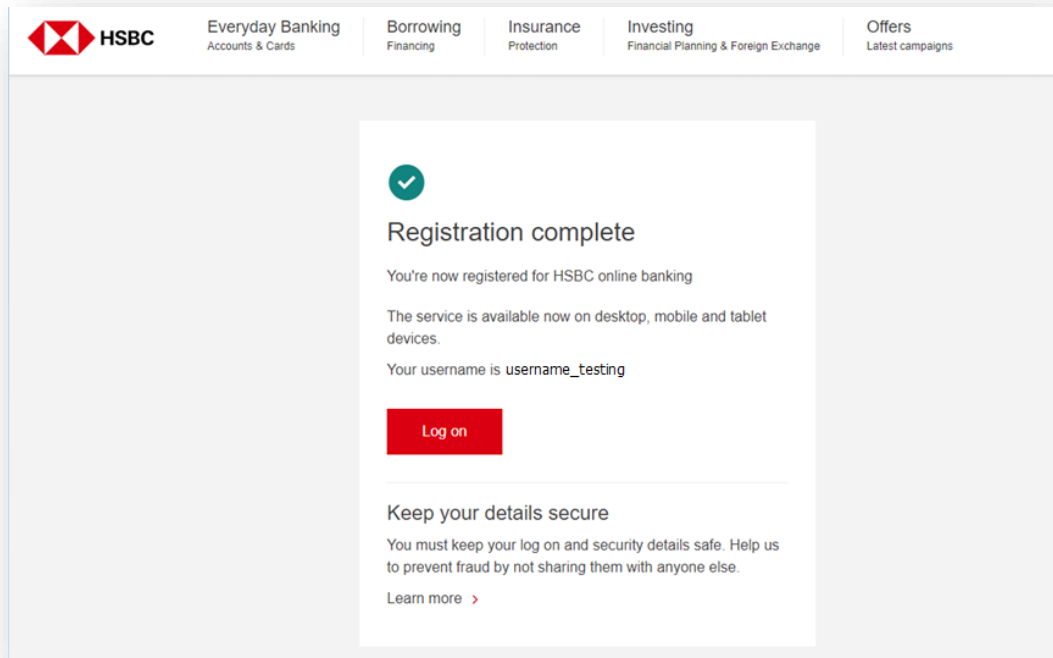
HSBC

Everyday Banking
Accounts & Cards

Borrowing
Financing

Insurance
Protection

Investing
Financial Planning & Foreign Exchange

Offers
Latest campaigns

Registration complete

You're now registered for HSBC online banking

The service is available now on desktop, mobile and tablet devices.

Your username is username_testing

Log on

Keep your details secure

You must keep your log on and security details safe. Help us to prevent fraud by not sharing them with anyone else.

Learn more ›